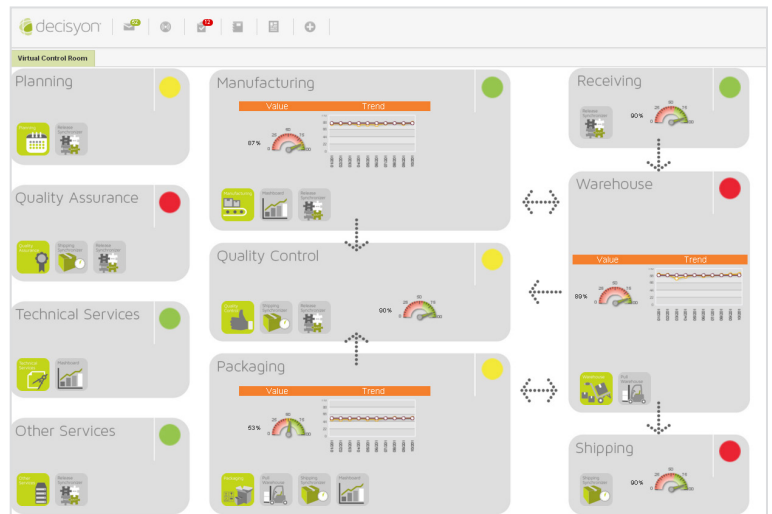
decisyon

Virtual Control Room

Planning

Quality Assurance

Technical Services

Other Services

Manufacturing

| Value | Trend |
|---|---|

87%

Quality Control

90%

Packaging

| Value | Trend |
|---|---|

53%

Receiving

90%

Warehouse

| Value | Trend |
|---|---|

89%

Shipping

90%